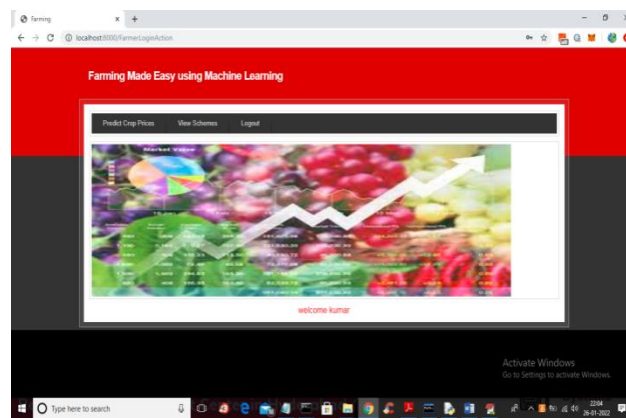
Farming
localhost:8000/FarmerLoginAction

Farming Made Easy using Machine Learning

Predict Crop Prices View Schemes Logout

Market Value

welcome kumar

Activate Windows
Go to Settings to activate Windows.

Type here to search

22:04
26-01-2022